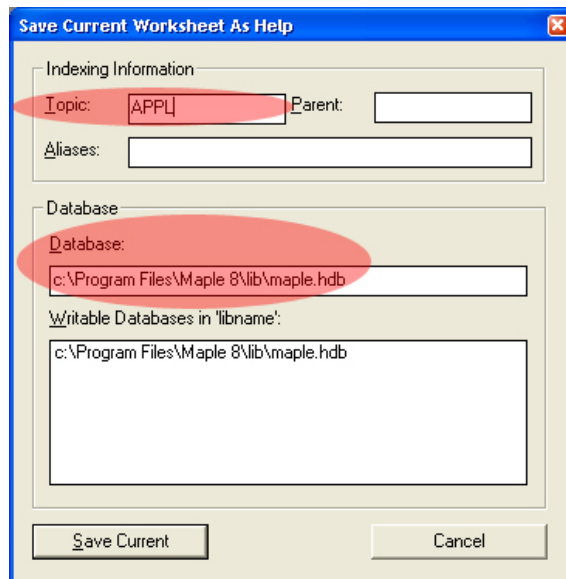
Save Current Worksheet As Help

Indexing Information

Topic: APPL

Parent:

Aliases:

Database

Database:

c:\Program Files\Maple 8\lib\maple.hdb

Writable Databases in 'libname':

c:\Program Files\Maple 8\lib\maple.hdb

Save Current

Cancel